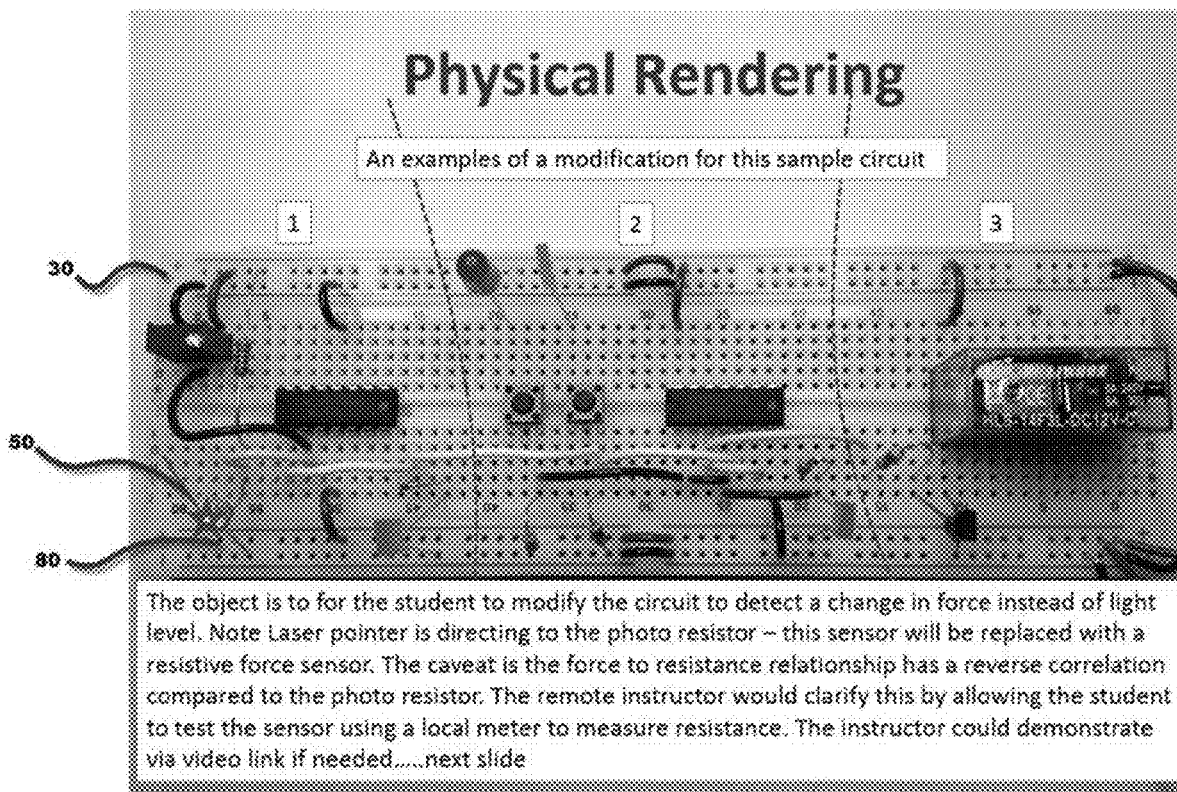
Physical Rendering

An examples of a modification for this sample circuit

1

2

3

30

50

80

The object is to for the student to modify the circuit to detect a change in force instead of light level. Note Laser pointer is directing to the photo resistor – this sensor will be replaced with a resistive force sensor. The caveat is the force to resistance relationship has a reverse correlation compared to the photo resistor. The remote instructor would clarify this by allowing the student to test the sensor using a local meter to measure resistance. The instructor could demonstrate via video link if needed......next slide